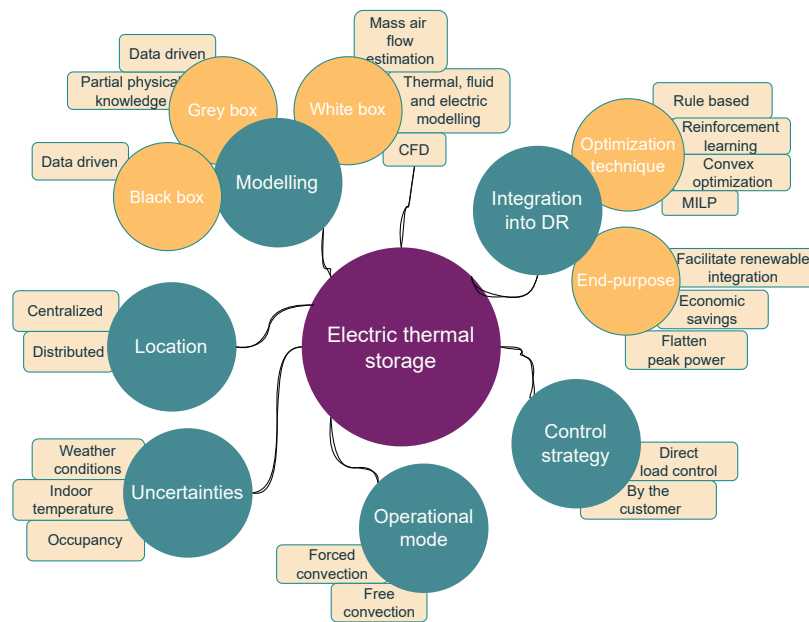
Electric thermal storage

Modelling

Grey box

Data driven

Partial physical knowledge

White box

Mass air flow estimation

Thermal, fluid and electric modelling

CFD

Black box

Data driven

Integration into DR

Optimization technique

Rule based

Reinforcement learning

Convex optimization

MILP

End-purpose

Facilitate renewable integration

Economic savings

Flatten peak power

Location

Centralized

Distributed

Control strategy

Direct load control

By the customer

Uncertainties

Weather conditions

Indoor temperature

Occupancy

Operational mode

Forced convection

Free convection